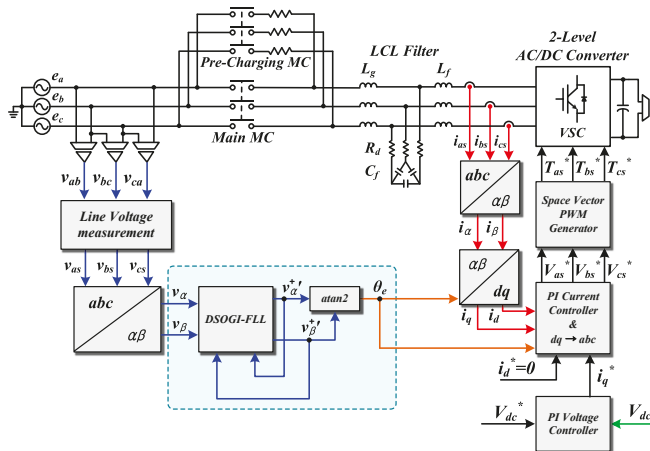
$e_a$
$e_b$
$e_c$

Pre-Charging MC

Main MC

LCL Filter

$L_g$

$L_f$

$R_d$

$C_f$

2-Level AC/DC Converter

VSC

$i_{as}$ $i_{bs}$ $i_{cs}$

$T_{as}^*$ $T_{bs}^*$ $T_{cs}^*$

$v_{ab}$ $v_{bc}$ $v_{ca}$

Line Voltage measurement

$v_{as}$ $v_{bs}$ $v_{cs}$

abc

$\alpha\beta$

$v_\alpha$

$v_\beta$

DSOGI-FLL

$v_\alpha^{+\prime}$

$v_\beta^{+\prime}$

atan2

$\theta_e$

abc

$\alpha\beta$

$i_\alpha$ $i_\beta$

$\alpha\beta$

dq

$i_q$ $i_d$

Space Vector PWM Generator

$V_{as}^*$ $V_{bs}^*$ $V_{cs}^*$

PI Current Controller & $dq \rightarrow abc$

$i_d^*=0$

$i_q^*$

$V_{dc}^*$

PI Voltage Controller

$V_{dc}$